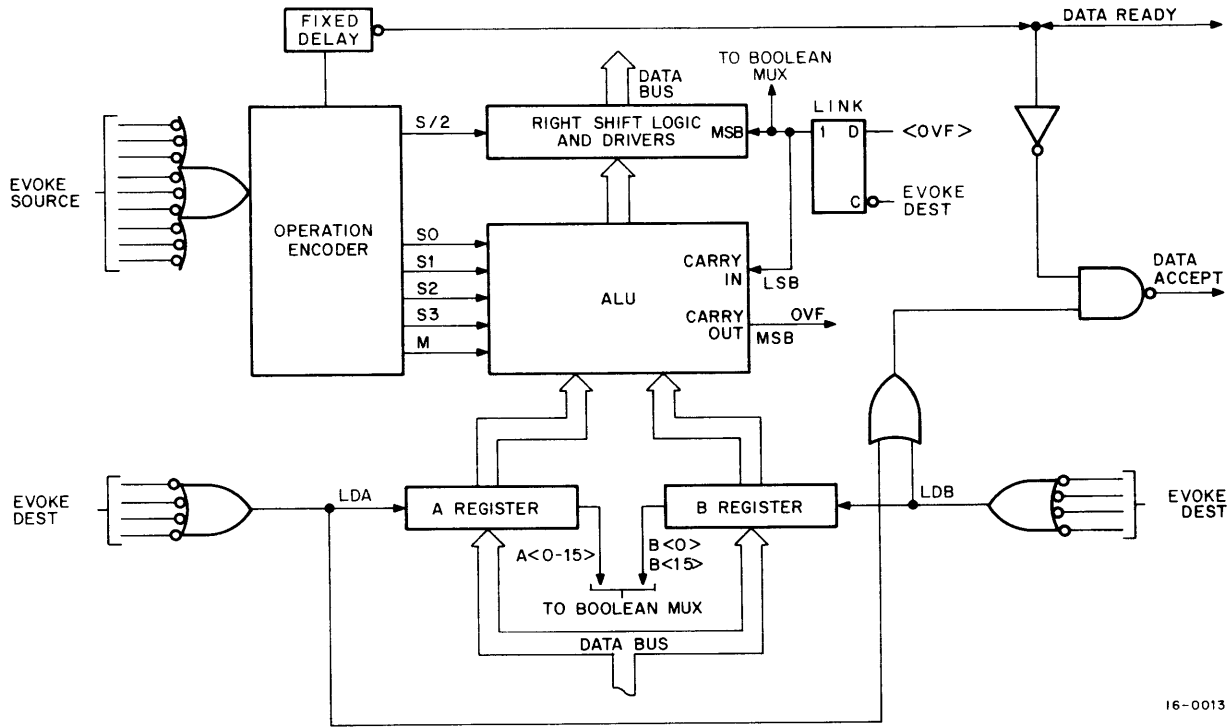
FIXED DELAY

DATA READY

DATA BUS

TO BOOLEAN MUX

LINK

EVOKE SOURCE

OPERATION ENCODER

S/2

RIGHT SHIFT LOGIC AND DRIVERS

MSB

1 D

<OVF>

C

EVOKE DEST

SO

S1

S2

S3

M

ALU

CARRY IN

LSB

CARRY OUT

MSB

OVF

DATA ACCEPT

EVOKE DEST

LDA

A REGISTER

B REGISTER

LDB

EVOKE DEST

A<0-15>

B<0>
B<15>

TO BOOLEAN MUX

DATA BUS

16-0013